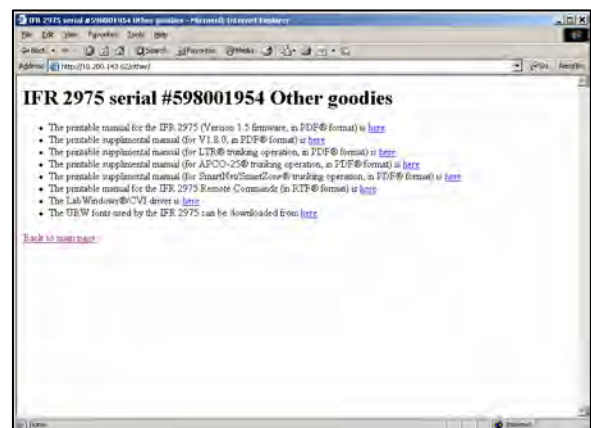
IFR 2975 serial #598001954 Other goodies - Microsoft Internet Explorer

File Edit View Favorites Tools Help

Back Search Favorites Media

Address http://10.200.143.62/other/ Go Links

IFR 2975 serial #598001954 Other goodies

- The printable manual for the IFR 2975 (Version 1.5 firmware, in PDF® format) is here
- The printable supplemental manual (for V1.8.0, in PDF® format) is here
- The printable supplemental manual (for LTR® trunking operation, in PDF® format) is here
- The printable supplemental manual (for APCO-25® trunking operation, in PDF® format) is here
- The printable supplemental manual (for SmartNet/SmartZone® trunking operation, in PDF® format) is here
- The printable manual for the IFR 2975 Remote Commands (in RTF® format) is here
- The LabWindows®/CVI driver is here
- The URW fonts used by the IFR 2975 can be downloaded from here

Back to main page

Done Internet